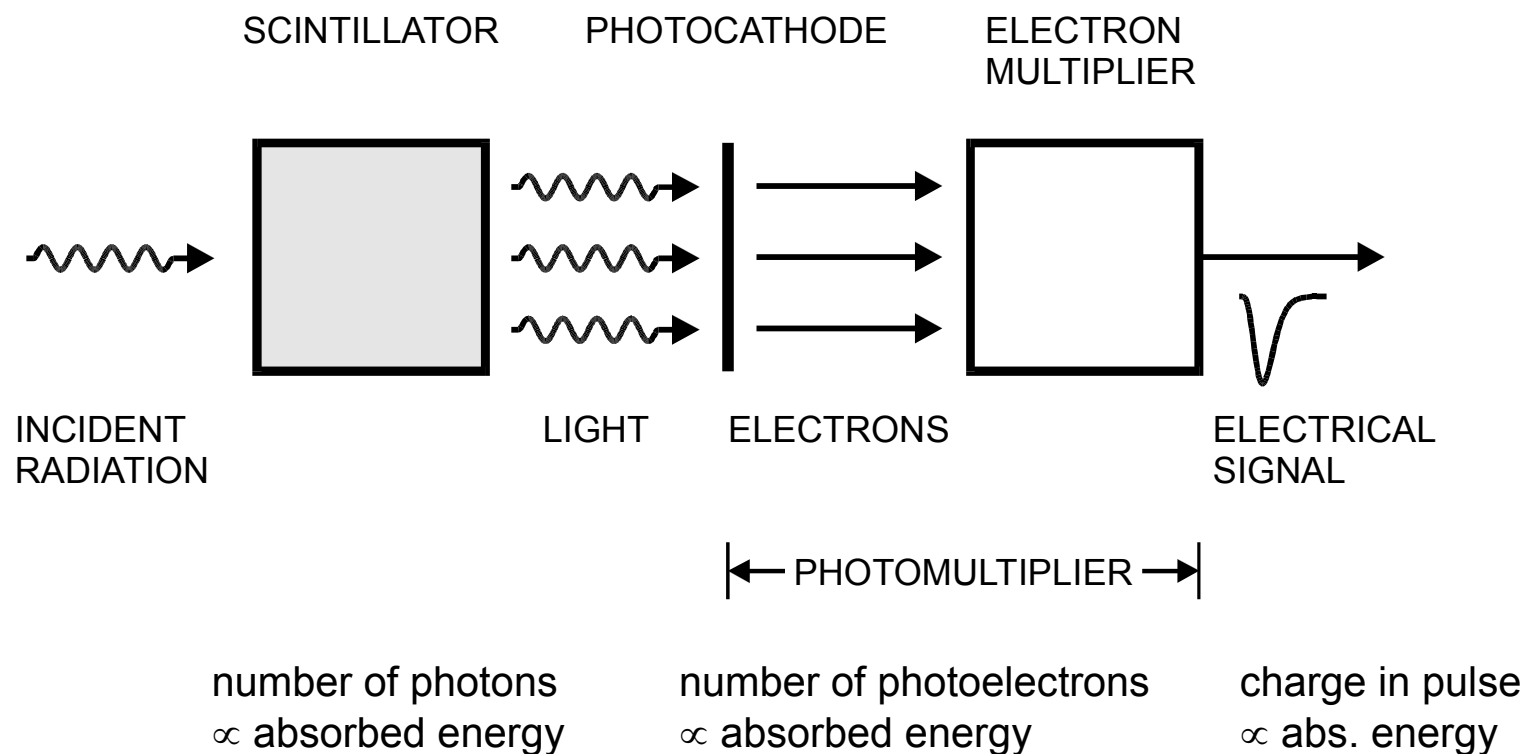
SCINTILLATOR

PHOTOCATHODE

ELECTRON MULTIPLIER

INCIDENT RADIATION

LIGHT

ELECTRONS

ELECTRICAL SIGNAL

PHOTOMULTIPLIER

number of photons $\propto$ absorbed energy

number of photoelectrons $\propto$ absorbed energy

charge in pulse $\propto$ abs. energy